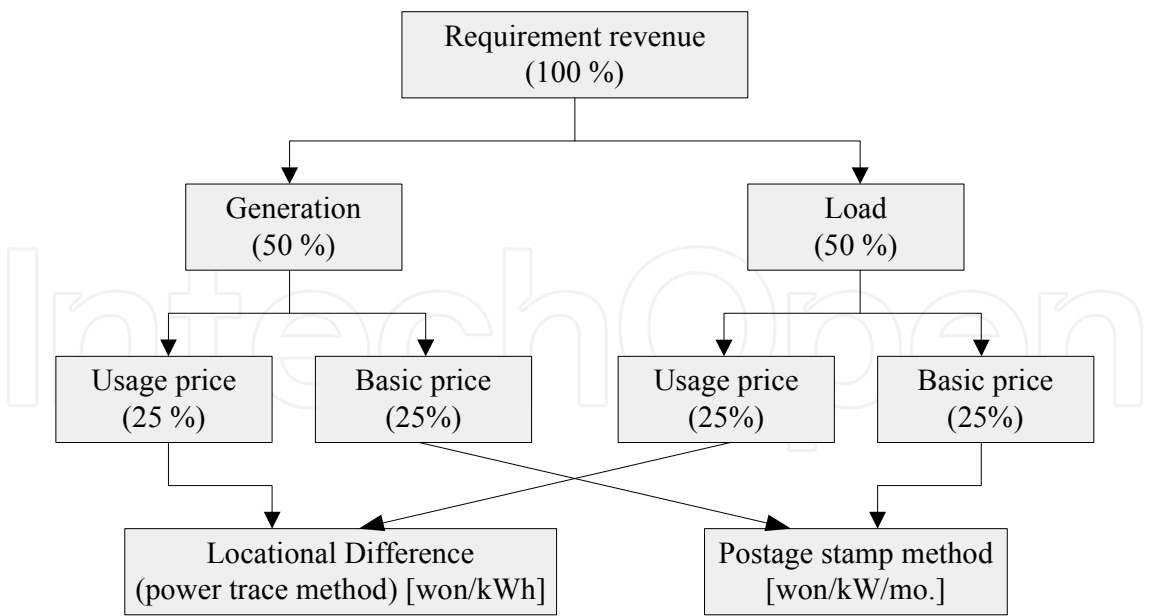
Requirement revenue
(100 %)

Generation
(50 %)

Load
(50 %)

Usage price
(25 %)

Basic price
(25%)

Usage price
(25%)

Basic price
(25%)

Locational Difference
(power trace method) [won/kWh]

Postage stamp method
[won/kW/mo.]

IntechOpen